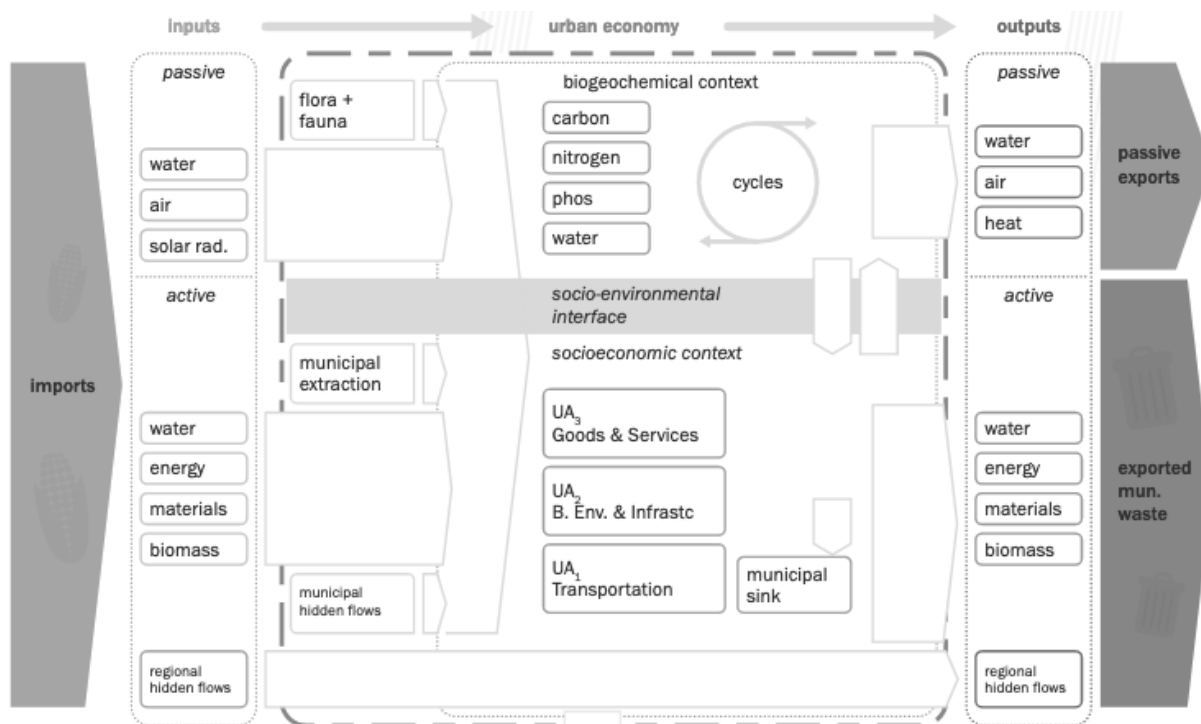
inputs

urban economy

outputs

imports

passive

water

air

solar rad.

active

water

energy

materials

biomass

regional hidden flows

flora + fauna

municipal extraction

municipal hidden flows

biogeochemical context

carbon

nitrogen

phos

water

cycles

socio-environmental interface

socioeconomic context

UA$_3$ Goods & Services

UA$_2$ B. Env. & Infrastc

UA$_1$ Transportation

municipal sink

passive

water

air

heat

active

water

energy

materials

biomass

regional hidden flows

passive exports

exported mun. waste